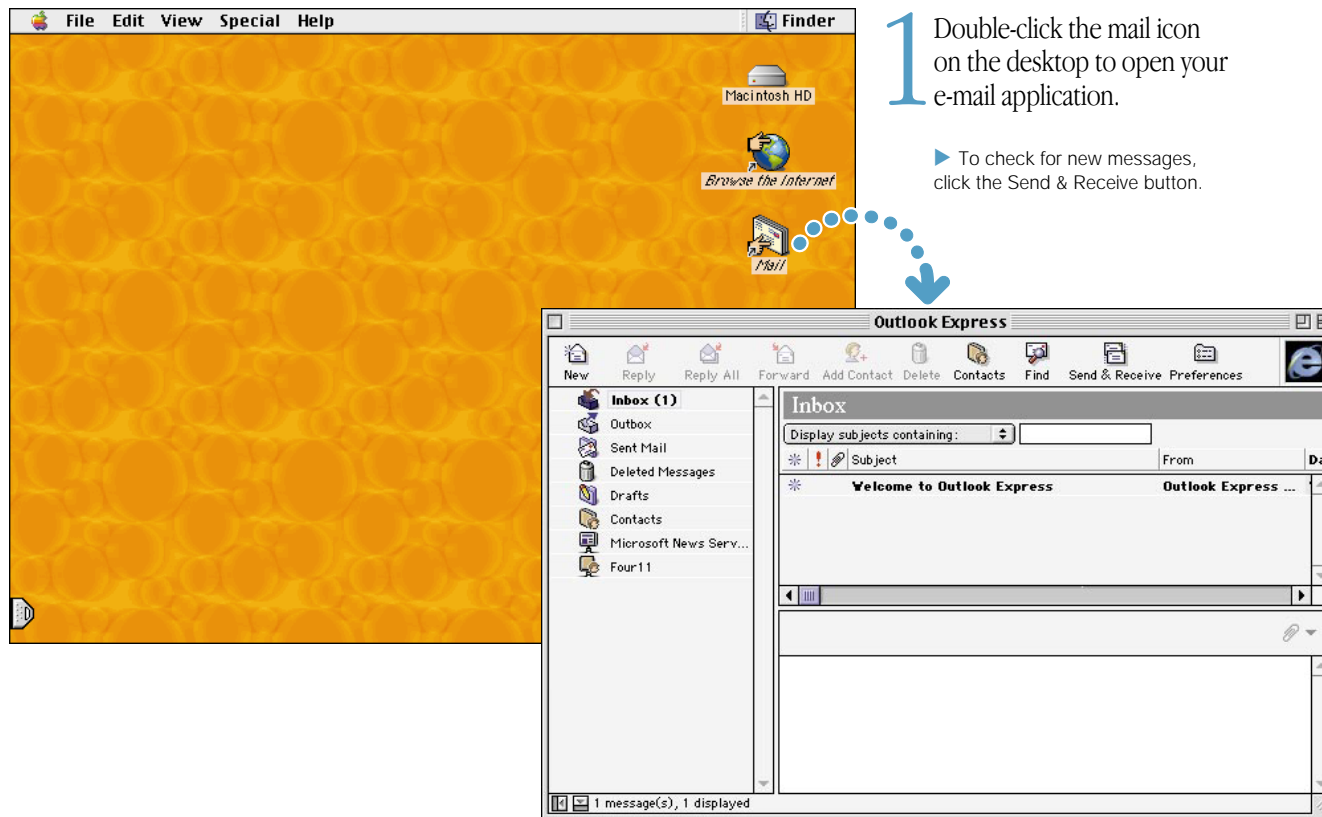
File Edit View Special Help

Finder

Macintosh HD

Browse the Internet

Mail

1 Double-click the mail icon on the desktop to open your e-mail application.

▶ To check for new messages, click the Send & Receive button.

Outlook Express

New Reply Reply All Forward Add Contact Delete Contacts Find Send & Receive Preferences

Inbox (1)
Outbox
Sent Mail
Deleted Messages
Drafts
Contacts
Microsoft News Serv...
Four11

Inbox

Display subjects containing:

Subject | From | Da

Welcome to Outlook Express | Outlook Express ...

1 message(s), 1 displayed